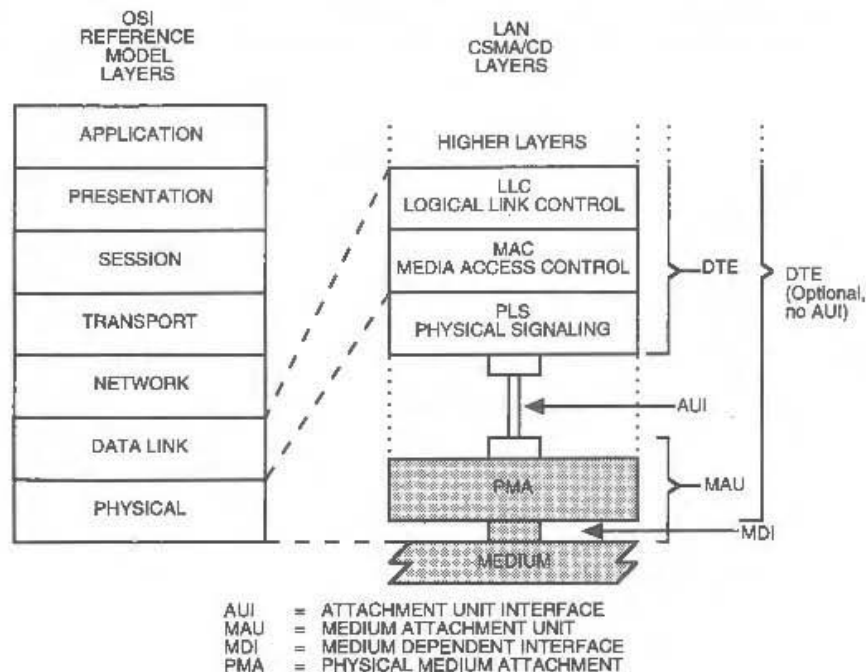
OSI REFERENCE MODEL LAYERS

LAN CSMA/CD LAYERS

APPLICATION

PRESENTATION

SESSION

TRANSPORT

NETWORK

DATA LINK

PHYSICAL

HIGHER LAYERS

LLC
LOGICAL LINK CONTROL

MAC
MEDIA ACCESS CONTROL

PLS
PHYSICAL SIGNALING

DTE

DTE (Optional, no AUI)

AUI

PMA

MAU

MDI

MEDIUM

AUI = ATTACHMENT UNIT INTERFACE
MAU = MEDIUM ATTACHMENT UNIT
MDI = MEDIUM DEPENDENT INTERFACE
PMA = PHYSICAL MEDIUM ATTACHMENT